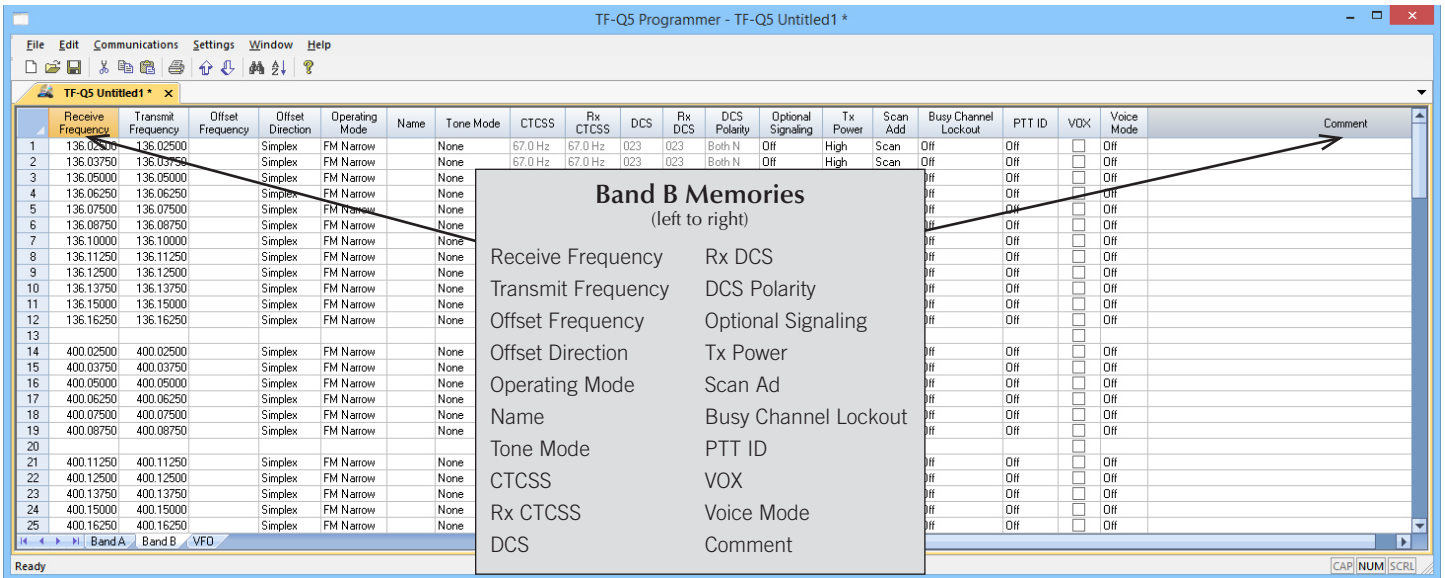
TF-Q5 Programmer - TF-Q5 Untitled1 *

File Edit Communications Settings Window Help

TF-Q5 Untitled1 * ×

| | Receive Frequency | Transmit Frequency | Offset Frequency | Offset Direction | Operating Mode | Name | Tone Mode | CTCSS | Rx CTCSS | DCS | Rx DCS | DCS Polarity | Optional Signaling | Tx Power | Scan Add | Busy Channel Lockout | PTT ID | VOX | Voice Mode | Comment |
|---|---|---|---|---|---|---|---|---|---|---|---|---|---|---|---|---|---|---|---|---|
| 1 | 136.02500 | 136.02500 | | Simplex | FM Narrow | | None | 67.0 Hz | 67.0 Hz | 023 | 023 | Both N | Off | High | Scan | Off | Off | | Off | |
| 2 | 136.03750 | 136.03750 | | Simplex | FM Narrow | | None | 67.0 Hz | 67.0 Hz | 023 | 023 | Both N | Off | High | Scan | Off | Off | | Off | |
| 3 | 136.05000 | 136.05000 | | Simplex | FM Narrow | | None | | | | | | | | | Off | Off | | Off | |
| 4 | 136.06250 | 136.06250 | | Simplex | FM Narrow | | None | | | | | | | | | Off | Off | | Off | |
| 5 | 136.07500 | 136.07500 | | Simplex | FM Narrow | | None | | | | | | | | | Off | Off | | Off | |
| 6 | 136.08750 | 136.08750 | | Simplex | FM Narrow | | None | | | | | | | | | Off | Off | | Off | |
| 7 | 136.10000 | 136.10000 | | Simplex | FM Narrow | | None | | | | | | | | | Off | Off | | Off | |
| 8 | 136.11250 | 136.11250 | | Simplex | FM Narrow | | None | | | | | | | | | Off | Off | | Off | |
| 9 | 136.12500 | 136.12500 | | Simplex | FM Narrow | | None | | | | | | | | | Off | Off | | Off | |
| 10 | 136.13750 | 136.13750 | | Simplex | FM Narrow | | None | | | | | | | | | Off | Off | | Off | |
| 11 | 136.15000 | 136.15000 | | Simplex | FM Narrow | | None | | | | | | | | | Off | Off | | Off | |
| 12 | 136.16250 | 136.16250 | | Simplex | FM Narrow | | None | | | | | | | | | Off | Off | | Off | |
| 13 | | | | | | | | | | | | | | | | | | | | |
| 14 | 400.02500 | 400.02500 | | Simplex | FM Narrow | | None | | | | | | | | | Off | Off | | Off | |
| 15 | 400.03750 | 400.03750 | | Simplex | FM Narrow | | None | | | | | | | | | Off | Off | | Off | |
| 16 | 400.05000 | 400.05000 | | Simplex | FM Narrow | | None | | | | | | | | | Off | Off | | Off | |
| 17 | 400.06250 | 400.06250 | | Simplex | FM Narrow | | None | | | | | | | | | Off | Off | | Off | |
| 18 | 400.07500 | 400.07500 | | Simplex | FM Narrow | | None | | | | | | | | | Off | Off | | Off | |
| 19 | 400.08750 | 400.08750 | | Simplex | FM Narrow | | None | | | | | | | | | Off | Off | | Off | |
| 20 | | | | | | | | | | | | | | | | | | | | |
| 21 | 400.11250 | 400.11250 | | Simplex | FM Narrow | | None | | | | | | | | | Off | Off | | Off | |
| 22 | 400.12500 | 400.12500 | | Simplex | FM Narrow | | None | | | | | | | | | Off | Off | | Off | |
| 23 | 400.13750 | 400.13750 | | Simplex | FM Narrow | | None | | | | | | | | | Off | Off | | Off | |
| 24 | 400.15000 | 400.15000 | | Simplex | FM Narrow | | None | | | | | | | | | Off | Off | | Off | |
| 25 | 400.16250 | 400.16250 | | Simplex | FM Narrow | | None | | | | | | | | | Off | Off | | Off | |

Band A Band B VFO

Band B Memories
(left to right)

Receive Frequency
Transmit Frequency
Offset Frequency
Offset Direction
Operating Mode
Name
Tone Mode
CTCSS
Rx CTCSS
DCS

Rx DCS
DCS Polarity
Optional Signaling
Tx Power
Scan Ad
Busy Channel Lockout
PTT ID
VOX
Voice Mode
Comment

Ready

CAP NUM SCRL